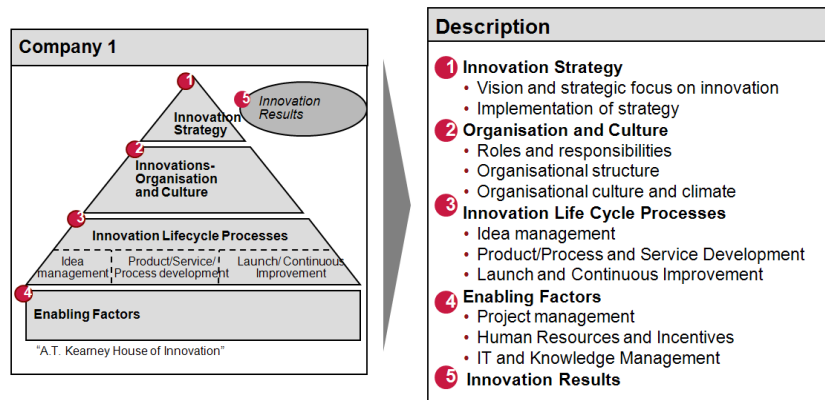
Company 1

1 Innovation Strategy

5 Innovation Results

2 Innovations-Organisation and Culture

3 Innovation Lifecycle Processes

Idea management

Product/Service/ Process development

Launch/ Continuous Improvement

4 Enabling Factors

"A.T. Kearney House of Innovation"

Description

1 Innovation Strategy
• Vision and strategic focus on innovation
• Implementation of strategy

2 Organisation and Culture
• Roles and responsibilities
• Organisational structure
• Organisational culture and climate

3 Innovation Life Cycle Processes
• Idea management
• Product/Process and Service Development
• Launch and Continuous Improvement

4 Enabling Factors
• Project management
• Human Resources and Incentives
• IT and Knowledge Management

5 Innovation Results